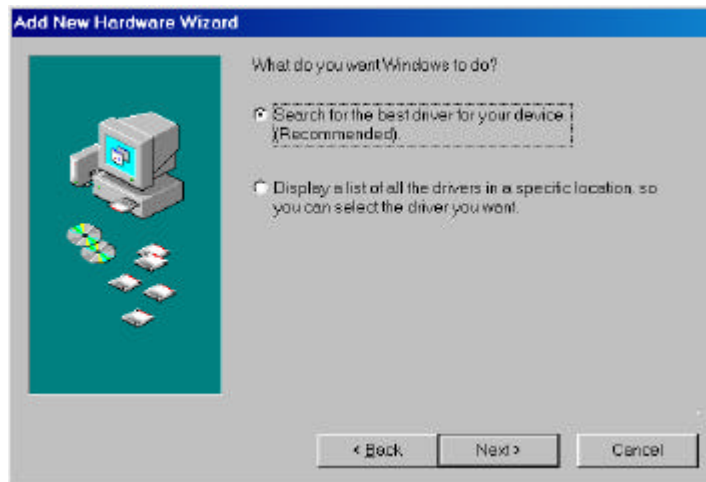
Add New Hardware Wizard

What do you want Windows to do?

Search for the best driver for your device (Recommended).

Display a list of all the drivers in a specific location, so you can select the driver you want.

< Back

Next >

Cancel